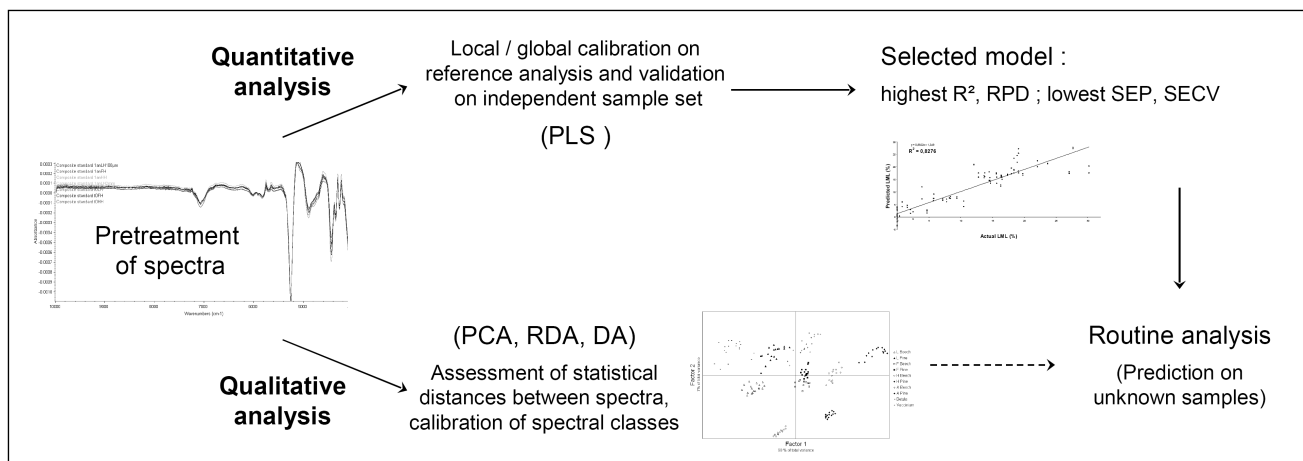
Quantitative analysis

Local / global calibration on reference analysis and validation on independent sample set

(PLS )

Selected model :

highest R², RPD ; lowest SEP, SECV

$R^2 = 0,8276$

Predicted LML (%)

Actual LML (%)

Composite standard 1
Composite standard
Composite standard
Composite standard
Composite standard
Composite standard

Absorbance

Pretreatment of spectra

Wavenumber [cm-1]

(PCA, RDA, DA)

Assessment of statistical distances between spectra, calibration of spectral classes

Factor 2

Factor 1

Routine analysis

(Prediction on unknown samples)

Qualitative analysis